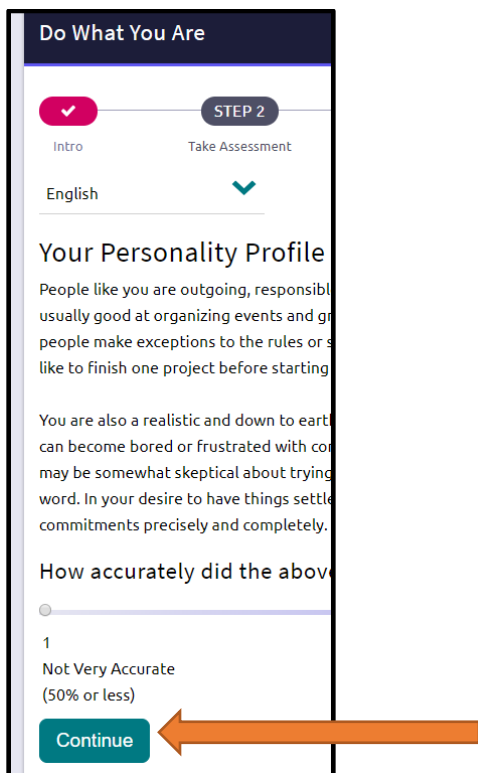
Do What You Are

Intro

STEP 2

Take Assessment

English

Your Personality Profile

People like you are outgoing, responsibl usually good at organizing events and gr people make exceptions to the rules or s like to finish one project before starting

You are also a realistic and down to eartl can become bored or frustrated with cor may be somewhat skeptical about trying word. In your desire to have things settle commitments precisely and completely.

How accurately did the above

1
Not Very Accurate
(50% or less)

Continue